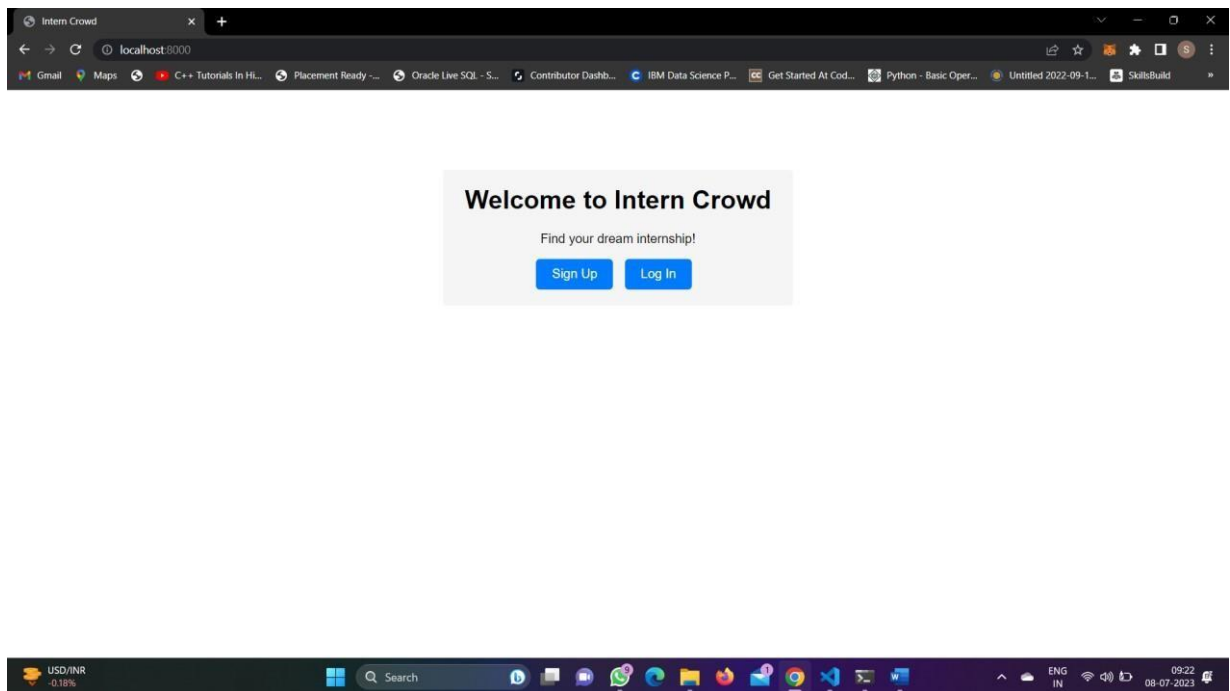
Intern Crowd

localhost:8000

Gmail Maps C++ Tutorials In Hi... Placement Ready -... Oracle Live SQL - S... Contributor Dashb... IBM Data Science P... Get Started At Cod... Python - Basic Oper... Untitled 2022-09-1... SkillsBuild

Welcome to Intern Crowd

Find your dream internship!

Sign Up Log In

USD/INR
-0.18%

Search

ENG
IN

09:22
08-07-2023